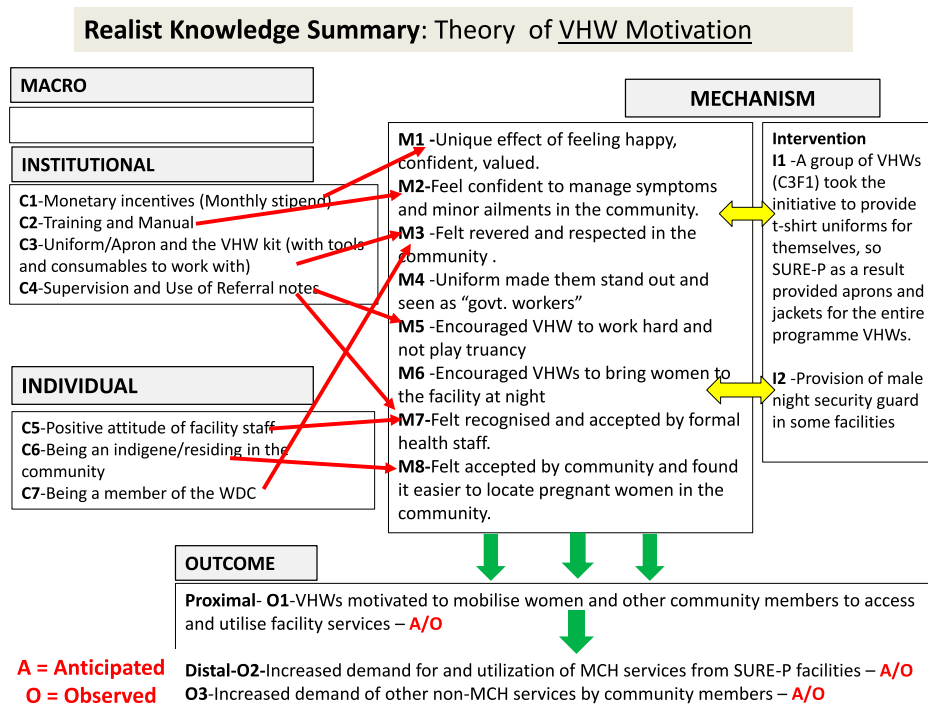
**Realist Knowledge Summary**: Theory of VHW Motivation

MACRO

INSTITUTIONAL

C1-Monetary incentives (Monthly stipend)
C2-Training and Manual
C3-Uniform/Apron and the VHW kit (with tools and consumables to work with)
C4-Supervision and Use of Referral notes

INDIVIDUAL

C5-Positive attitude of facility staff
C6-Being an indigene/residing in the community
C7-Being a member of the WDC

MECHANISM

M1 -Unique effect of feeling happy, confident, valued.
M2-Feel confident to manage symptoms and minor ailments in the community.
M3 -Felt revered and respected in the community .
M4 -Uniform made them stand out and seen as "govt. workers"
M5 -Encouraged VHW to work hard and not play truancy
M6 -Encouraged VHWs to bring women to the facility at night
M7-Felt recognised and accepted by formal health staff.
M8-Felt accepted by community and found it easier to locate pregnant women in the community.

Intervention
I1 -A group of VHWs (C3F1) took the initiative to provide t-shirt uniforms for themselves, so SURE-P as a result provided aprons and jackets for the entire programme VHWs.

I2 -Provision of male night security guard in some facilities

OUTCOME

Proximal- O1-VHWs motivated to mobilise women and other community members to access and utilise facility services – A/O

A = Anticipated
O = Observed

Distal-O2-Increased demand for and utilization of MCH services from SURE-P facilities – A/O
O3-Increased demand of other non-MCH services by community members – A/O